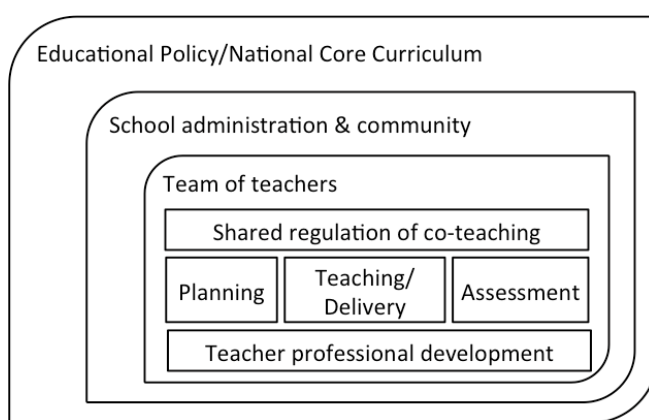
Educational Policy/National Core Curriculum

School administration & community

Team of teachers

Shared regulation of co-teaching

Planning

Teaching/ Delivery

Assessment

Teacher professional development